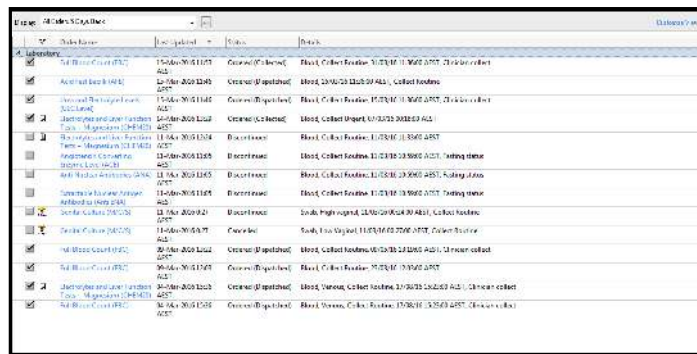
Display: All Orders 5 Days Back

Customize V...

| | Order Name | Last Updated | Status | Details |
|---|---|---|---|---|
| Laboratory | | | | |
| | Full Blood Count (FBC) | 15-Mar-2016 11:53 AEST | Ordered (Collected) | Blood, 15/03/16 11:36:00 AEST, Clinician collect |
| | Activated Bands (APB) | 15-Mar-2016 11:45 AEST | Ordered (Dispatched) | Blood, 15/03/16 11:35:00 AEST, Collect Routine |
| | Liver and Electrolyte Levels (LFT/Urea) | 15-Mar-2016 11:46 AEST | Ordered (Dispatched) | Blood, Collect Routine, 15/03/16 11:36:00 AEST, Clinician collect |
| | Electrolytes and Liver Function Tests + Magnesium (CHEM20) | 14-Mar-2016 12:53 AEST | Ordered (Collected) | Blood, Collect Urgent, 14/03/16 10:00:00 AEST |
| | Electrolytes and Liver Function Tests + Magnesium (CHEM20) | 13-Mar-2016 12:04 AEST | Discontinued | Blood, Collect Routine, 13/03/16 11:36:00 AEST |
| | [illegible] | 11-Mar-2016 11:55 AEST | Discontinued | Blood, Collect Routine, 11/03/16 10:36:00 AEST, Fasting status |
| | Anti-Nuclear Antibodies (ANA) | 11-Mar-2016 11:55 AEST | Discontinued | Blood, Collect Routine, 11/03/16 10:36:00 AEST, Fasting status |
| | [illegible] Antibodies (Anti-dRNA) | 11-Mar-2016 11:55 AEST | Discontinued | Blood, Collect Routine, 11/03/16 10:36:00 AEST, Fasting status |
| | Genital Culture (MC/S) | 11-Mar-2016 9:21 AEST | Discontinued | Swab, High vaginal, 11/03/16 9:24:00 AEST, Collect Routine |
| | Genital Culture (MC/S) | 11-Mar-2016 9:21 AEST | Canceled | Swab, Low Vaginal, 11/03/16 09:27:00 AEST, Collect Routine |
| | Full Blood Count (FBC) | 30-Mar-2016 12:53 AEST | Ordered (Dispatched) | Blood, Collect Routine, 10/03/16 12:45:00 AEST, Clinician collect |
| | Full Blood Count (FBC) | 30-Mar-2016 12:53 AEST | Ordered (Dispatched) | Blood, Collect Routine, 10/03/16 12:30:00 AEST |
| | Electrolytes and Liver Function Tests + Magnesium (CHEM20) | 30-Mar-2016 12:53 AEST | Ordered (Dispatched) | Blood, Venous, Collect Routine, 17/08/16 13:25:00 AEST, Clinician collect |
| | Full Blood Count (FBC) | 30-Mar-2016 12:53 AEST | Ordered (Dispatched) | Blood, Venous, Collect Routine, 17/08/16 13:25:00 AEST, Clinician collect |